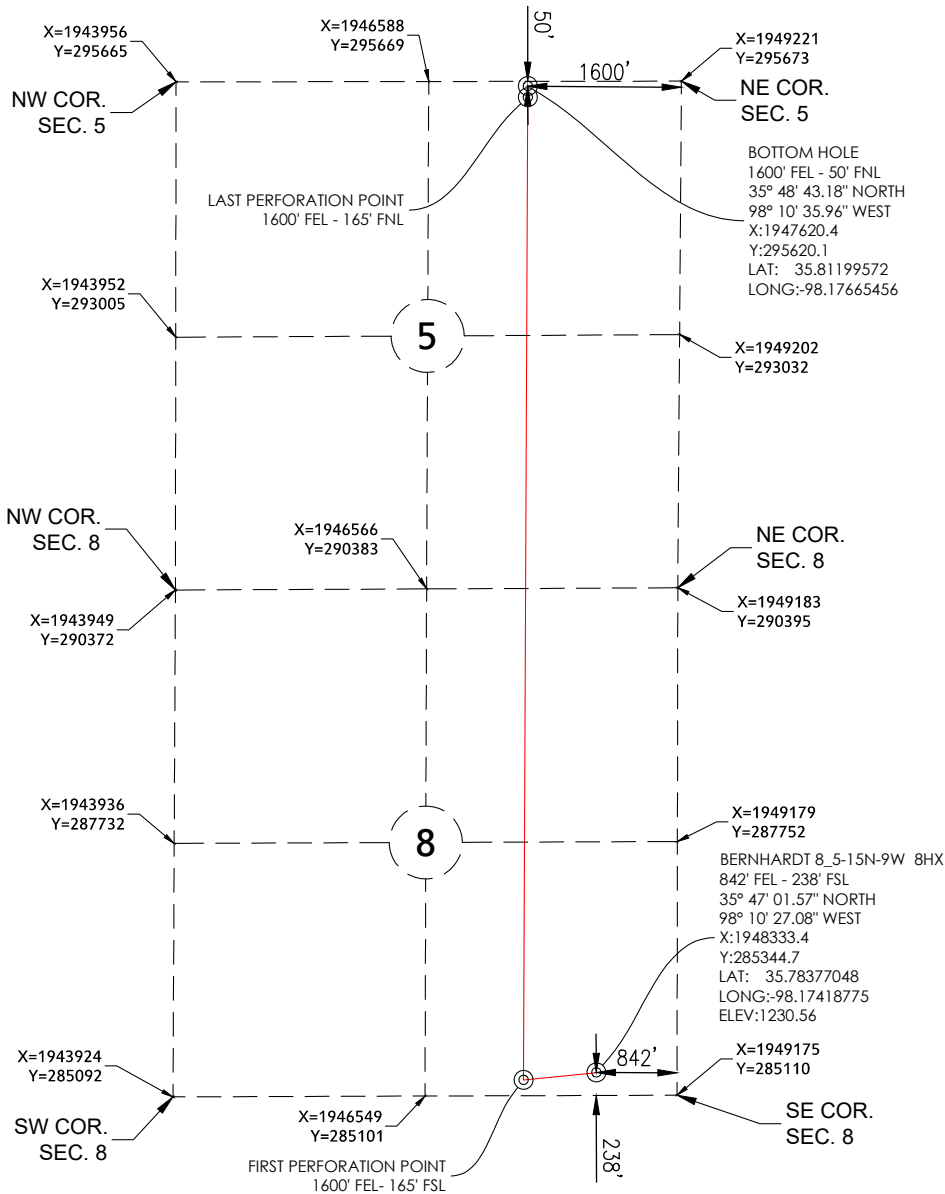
X=1943956
Y=295665

X=1946588
Y=295669

50'

1600'

X=1949221
Y=295673

NW COR.
SEC. 5

NE COR.
SEC. 5

BOTTOM HOLE
1600' FEL - 50' FNL
35° 48' 43.18" NORTH
98° 10' 35.96" WEST
X:1947620.4
Y:295620.1
LAT: 35.81199572
LONG:-98.17665456

LAST PERFORATION POINT
1600' FEL - 165' FNL

X=1943952
Y=293005

5

X=1949202
Y=293032

NW COR.
SEC. 8

X=1946566
Y=290383

NE COR.
SEC. 8

X=1949183
Y=290395

X=1943949
Y=290372

X=1943936
Y=287732

8

X=1949179
Y=287752

BERNHARDT 8_5-15N-9W 8HX
842' FEL - 238' FSL
35° 47' 01.57" NORTH
98° 10' 27.08" WEST
X:1948333.4
Y:285344.7
LAT: 35.78377048
LONG:-98.17418775
ELEV:1230.56

X=1943924
Y=285092

842'

X=1949175
Y=285110

SW COR.
SEC. 8

X=1946549
Y=285101

SE COR.
SEC. 8

238'

FIRST PERFORATION POINT
1600' FEL- 165' FSL